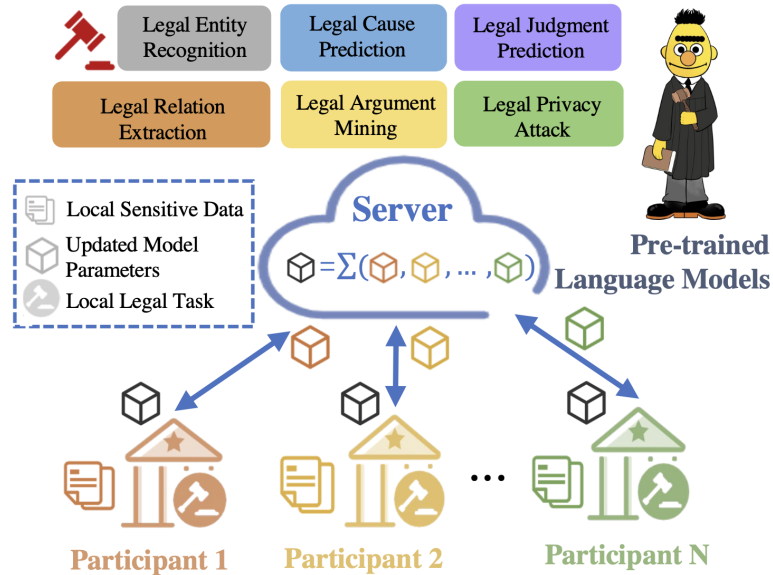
Legal Entity Recognition

Legal Cause Prediction

Legal Judgment Prediction

Legal Relation Extraction

Legal Argument Mining

Legal Privacy Attack

Local Sensitive Data

Updated Model Parameters

Local Legal Task

Server

$= \sum( , , \ldots , )$

Pre-trained Language Models

…

Participant 1

Participant 2

Participant N